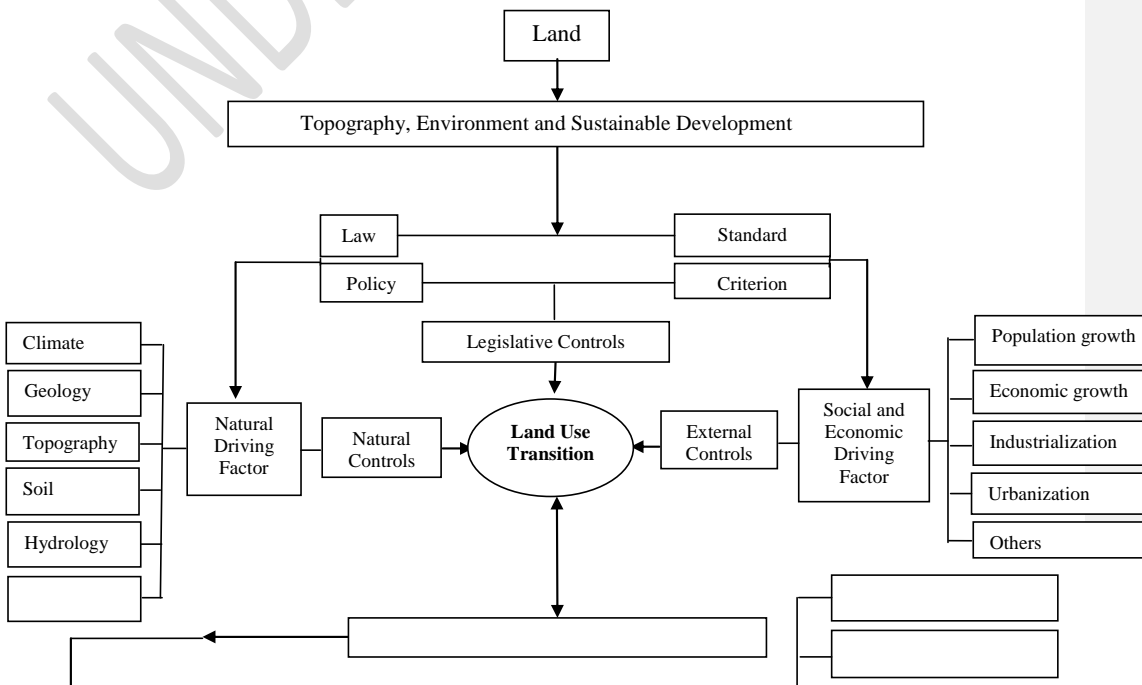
Land

Topography, Environment and Sustainable Development

Law

Standard

Policy

Criterion

Legislative Controls

Climate

Geology

Topography

Soil

Hydrology

Natural Driving Factor

Natural Controls

Land Use Transition

External Controls

Social and Economic Driving Factor

Population growth

Economic growth

Industrialization

Urbanization

Others